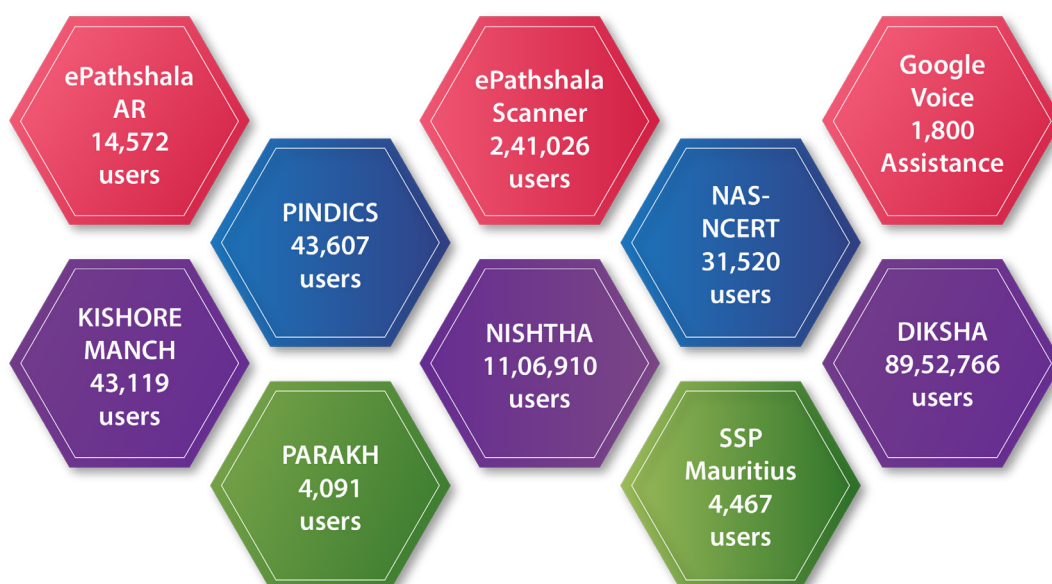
ePathshala AR 14,572 users

PINDICS 43,607 users

KISHORE MANCH 43,119 users

PARAKH 4,091 users

ePathshala Scanner 2,41,026 users

NISHTHA 11,06,910 users

NAS-NCERT 31,520 users

SSP Mauritius 4,467 users

Google Voice 1,800 Assistance

DIKSHA 89,52,766 users